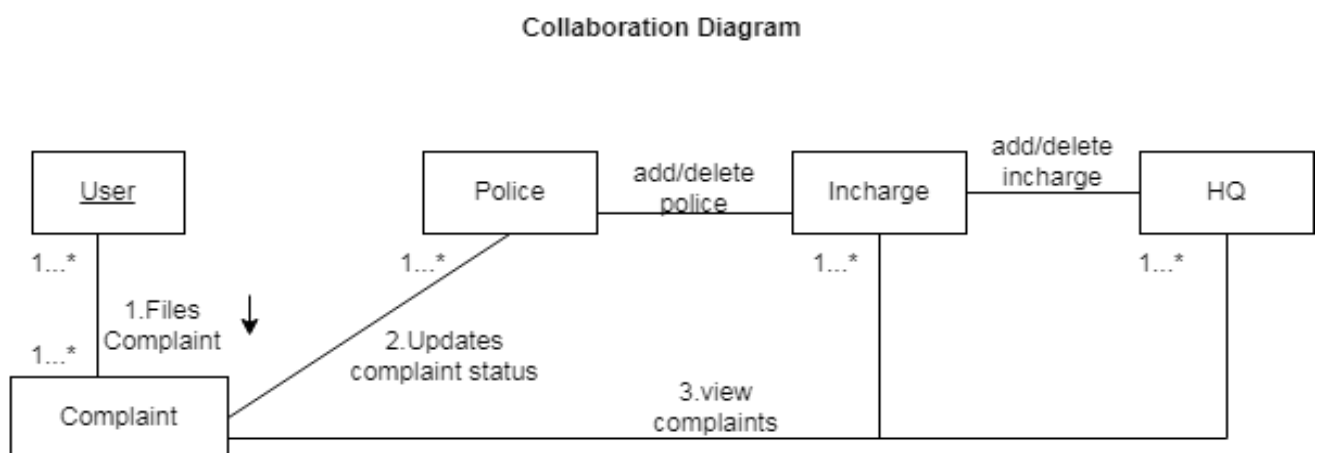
Collaboration Diagram

User

Police

add/delete police

Incharge

add/delete incharge

HQ

1...*

1...*

1...*

1...*

1.Files Complaint

1...*

2.Updates complaint status

Complaint

3.view complaints